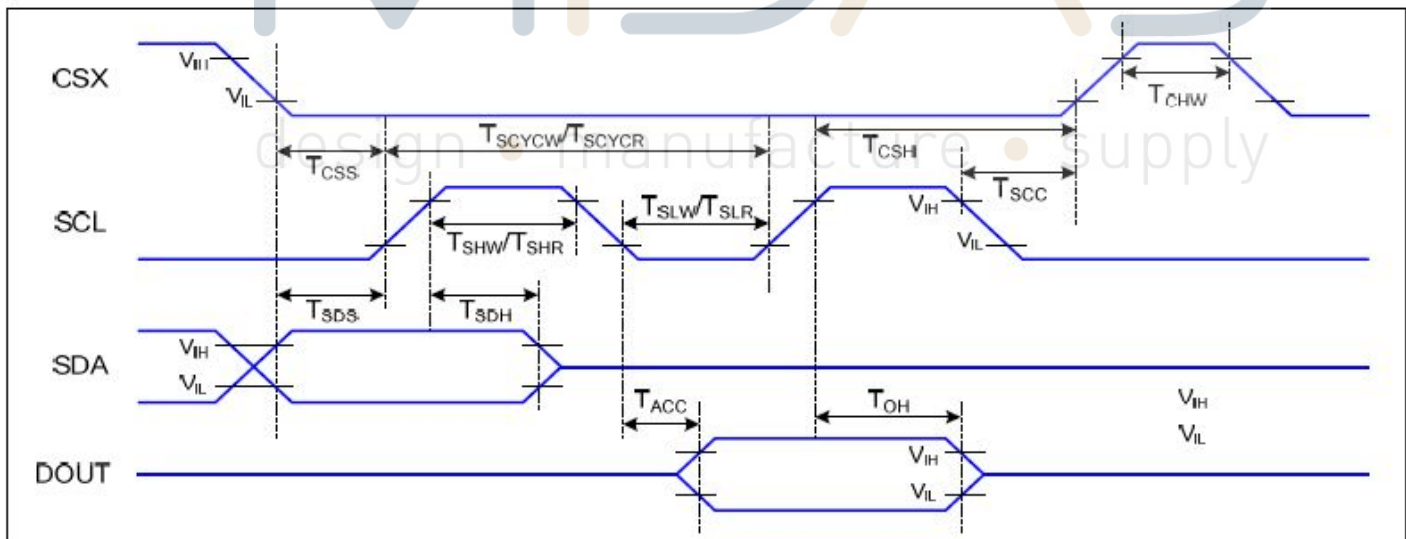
CSX
$V_{IH}$
$V_{IL}$
$T_{CHW}$
design • manufacture • supply
$T_{SCYCW}/T_{SCYCR}$
$T_{CSH}$
$T_{CSS}$
$T_{SCC}$
SCL
$T_{SLW}/T_{SLR}$
$V_{IH}$
$T_{SHW}/T_{SHR}$
$V_{IL}$
$T_{SDS}$
$T_{SDH}$
SDA
$V_{IH}$
$V_{IL}$
$T_{ACC}$
$T_{OH}$
$V_{IH}$
$V_{IL}$
DOUT
$V_{IH}$
$V_{IL}$